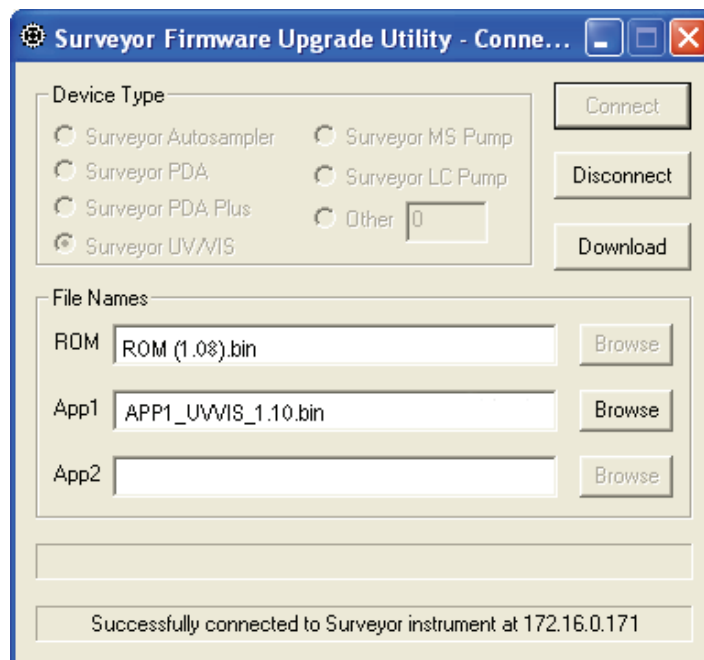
Surveyor Firmware Upgrade Utility - Conne...

Device Type

Surveyor Autosampler
Surveyor PDA
Surveyor PDA Plus
Surveyor UV/VIS
Surveyor MS Pump
Surveyor LC Pump
Other 0

Connect
Disconnect
Download

File Names

ROM ROM (1.08).bin Browse
App1 APP1_UVVIS_1.10.bin Browse
App2 Browse

Successfully connected to Surveyor instrument at 172.16.0.171